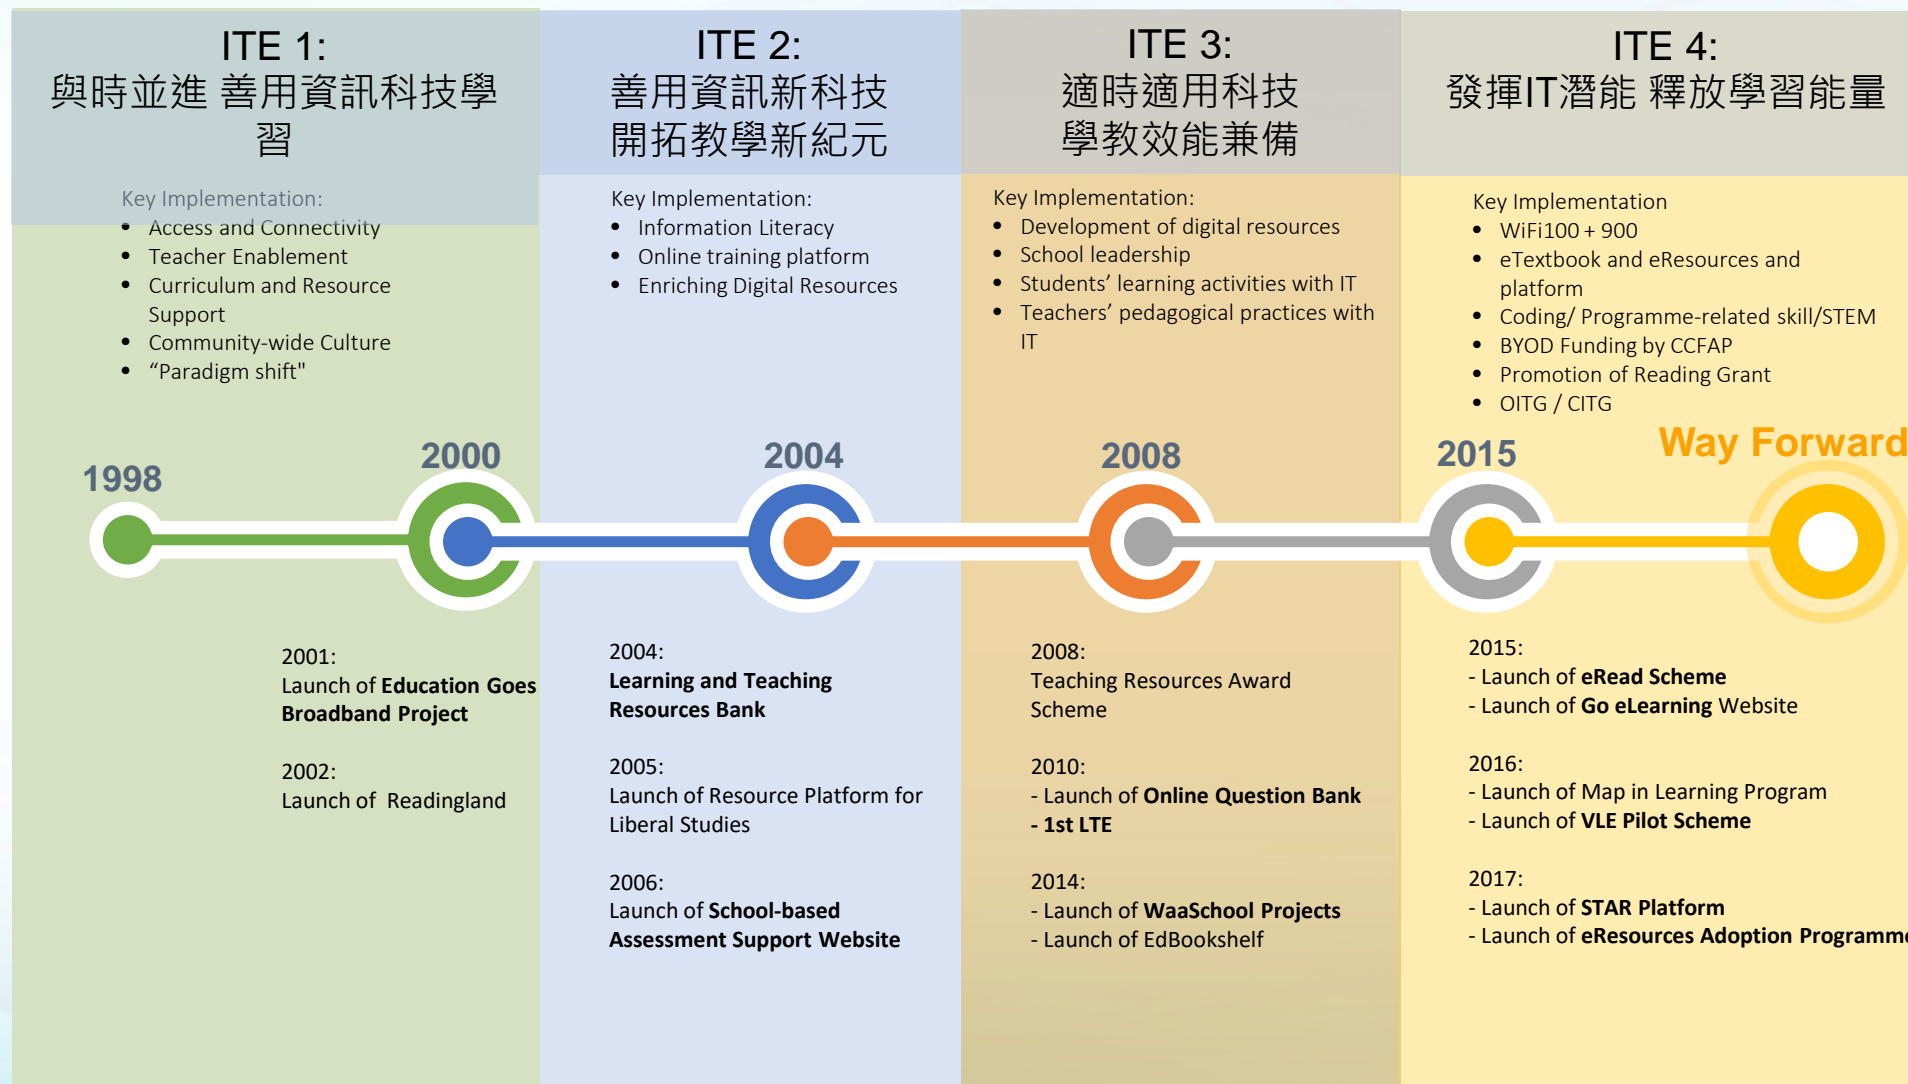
ITE 1:
與時並進 善用資訊科技學習

Key Implementation:
- Access and Connectivity
- Teacher Enablement
- Curriculum and Resource Support
- Community-wide Culture
- "Paradigm shift"

ITE 2:
善用資訊新科技
開拓教學新紀元

Key Implementation:
- Information Literacy
- Online training platform
- Enriching Digital Resources

ITE 3:
適時適用科技
學教效能兼備

Key Implementation:
- Development of digital resources
- School leadership
- Students' learning activities with IT
- Teachers' pedagogical practices with IT

ITE 4:
發揮IT潛能 釋放學習能量

Key Implementation
- WiFi100 + 900
- eTextbook and eResources and platform
- Coding/ Programme-related skill/STEM
- BYOD Funding by CCFAP
- Promotion of Reading Grant
- OITG / CITG

1998

2000

2004

2008

2015

Way Forward

2001:
Launch of **Education Goes Broadband Project**

2002:
Launch of Readingland

2004:
**Learning and Teaching Resources Bank**

2005:
Launch of Resource Platform for Liberal Studies

2006:
Launch of **School-based Assessment Support Website**

2008:
Teaching Resources Award Scheme

2010:
- Launch of **Online Question Bank**
**- 1st LTE**

2014:
- Launch of **WaaSchool Projects**
- Launch of EdBookshelf

2015:
- Launch of **eRead Scheme**
- Launch of **Go eLearning** Website

2016:
- Launch of Map in Learning Program
- Launch of **VLE Pilot Scheme**

2017:
- Launch of **STAR Platform**
- Launch of **eResources Adoption Programm**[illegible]